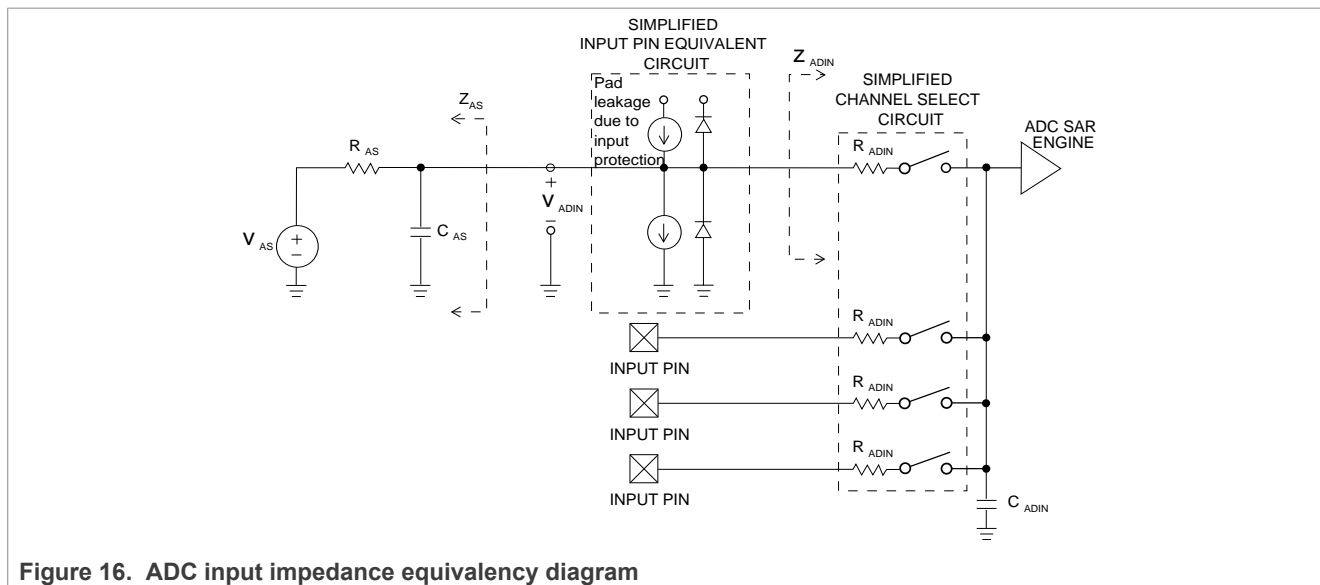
SIMPLIFIED INPUT PIN EQUIVALENT CIRCUIT

$Z_{ADIN}$

SIMPLIFIED CHANNEL SELECT CIRCUIT

$Z_{AS}$

Pad leakage due to input protection

ADC SAR ENGINE

$R_{AS}$

$R_{ADIN}$

+

$V_{ADIN}$

−

$V_{AS}$

+

−

$C_{AS}$

$R_{ADIN}$

INPUT PIN

$R_{ADIN}$

INPUT PIN

$R_{ADIN}$

INPUT PIN

$C_{ADIN}$

**Figure 16. ADC input impedance equivalency diagram**